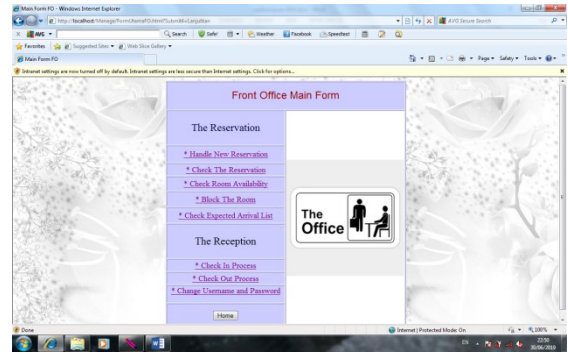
Main Form FO - Windows Internet Explorer

http://localhost/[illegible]

AVG Secure Search

AVG Search Safe Weather Facebook Speedtest

Favorites Suggested Sites Web Slice Gallery

Main Form FO

Page Safety Tools

Internet settings are now turned off by default. Internet settings are less secure than Internet settings. Click for options...

Front Office Main Form

The Reservation

* Handle New Reservation

* Check The Reservation

* Check Room Availability

* Block The Room

* Check Expected Arrival List

The Reception

* Check In Process

* Check Out Process

* Change Username and Password

Home

The Office

Done

Internet | Protected Mode: On

100%

EN

22:50
30/06/2010